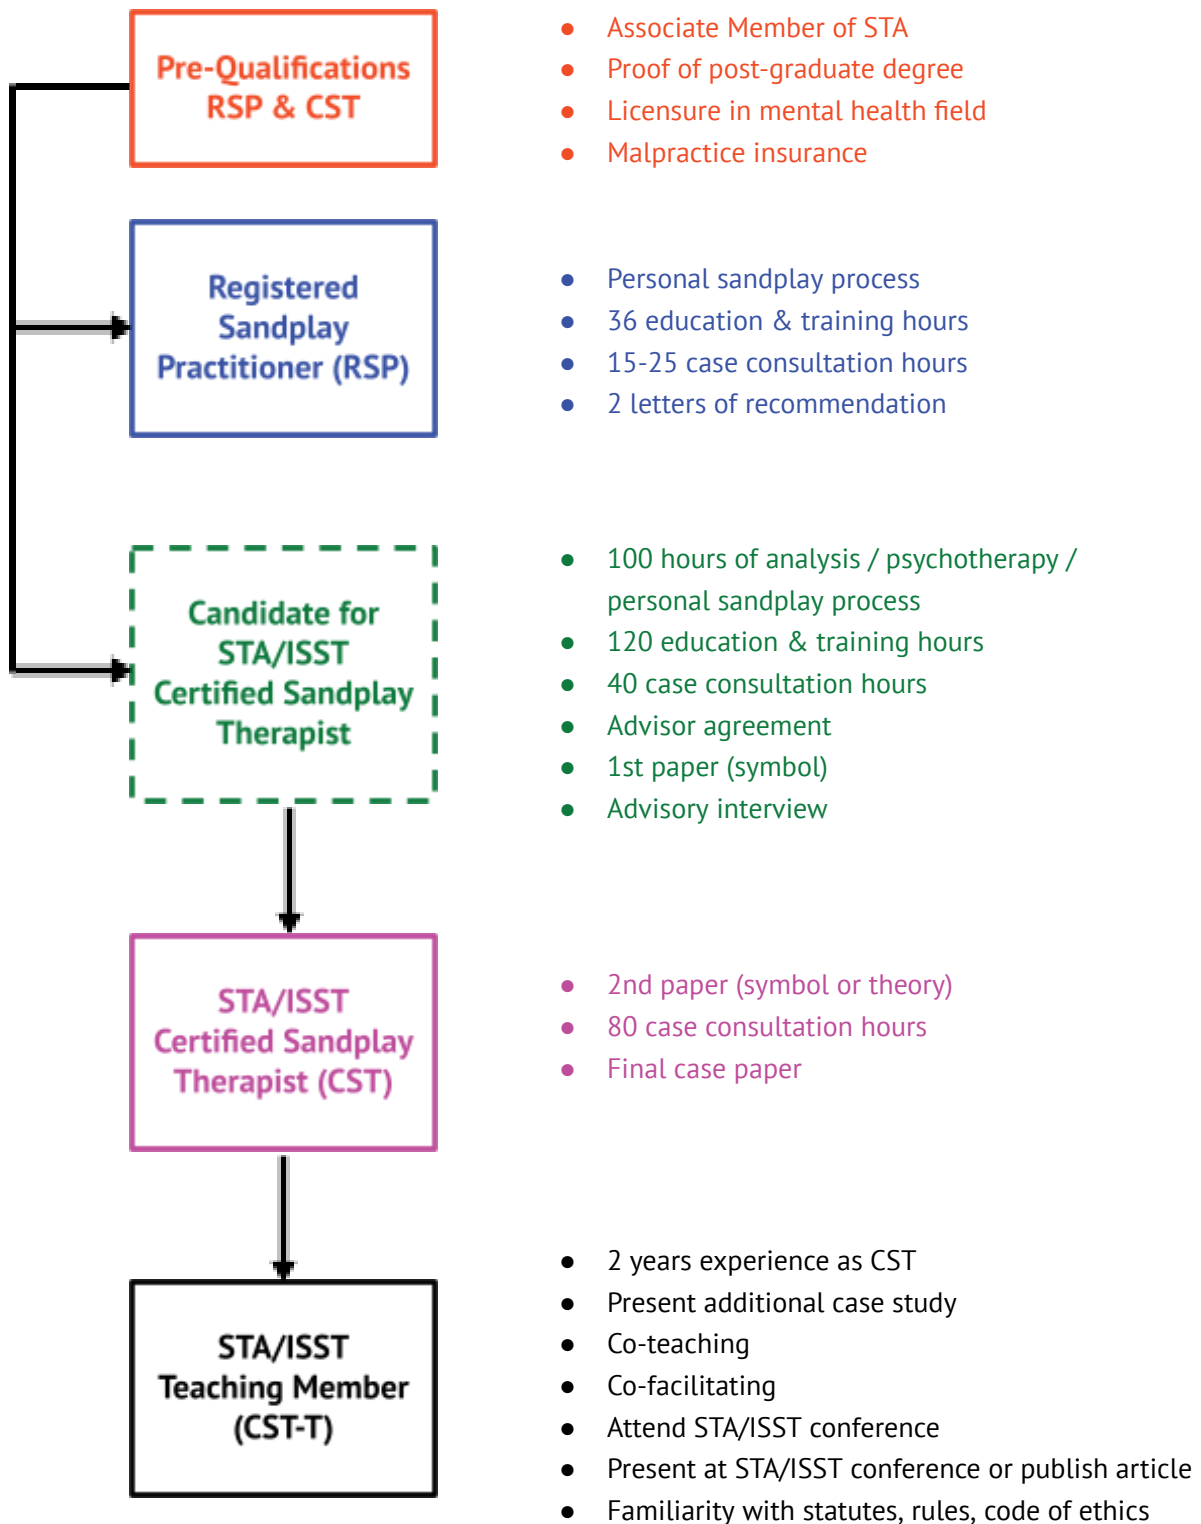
Pre-Qualifications
RSP & CST

- Associate Member of STA
- Proof of post-graduate degree
- Licensure in mental health field
- Malpractice insurance

Registered Sandplay Practitioner (RSP)

- Personal sandplay process
- 36 education & training hours
- 15-25 case consultation hours
- 2 letters of recommendation

Candidate for STA/ISST Certified Sandplay Therapist

- 100 hours of analysis / psychotherapy / personal sandplay process
- 120 education & training hours
- 40 case consultation hours
- Advisor agreement
- 1st paper (symbol)
- Advisory interview

STA/ISST Certified Sandplay Therapist (CST)

- 2nd paper (symbol or theory)
- 80 case consultation hours
- Final case paper

STA/ISST Teaching Member (CST-T)

- 2 years experience as CST
- Present additional case study
- Co-teaching
- Co-facilitating
- Attend STA/ISST conference
- Present at STA/ISST conference or publish article
- Familiarity with statutes, rules, code of ethics